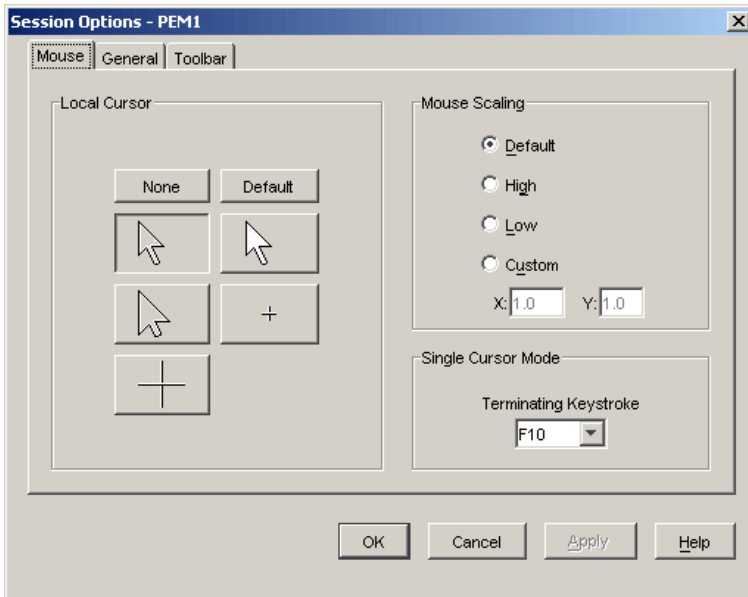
Session Options - PEM1
×
Mouse | General | Toolbar

Local Cursor

None | Default

+

Mouse Scaling

Default
High
Low
Custom
X: 1.0 Y: 1.0

Single Cursor Mode

Terminating Keystroke
F10

OK | Cancel | Apply | Help